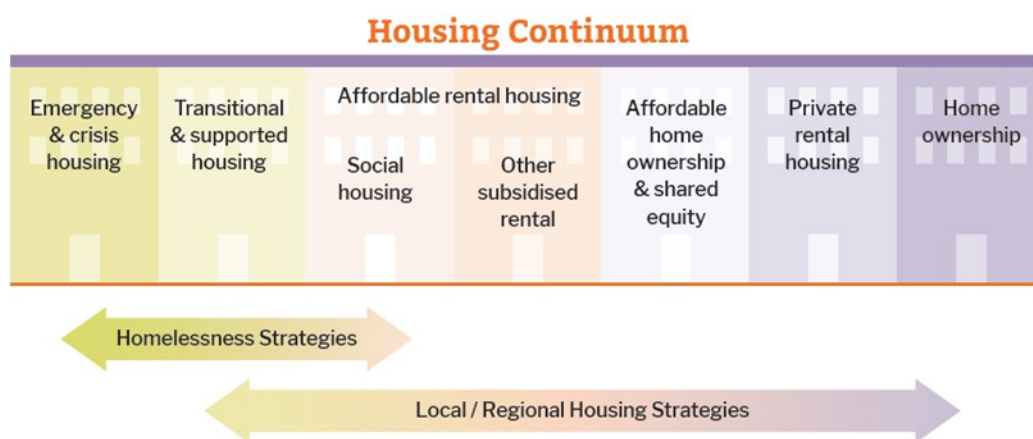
Housing Continuum

Emergency & crisis housing

Transitional & supported housing

Affordable rental housing

Social housing

Other subsidised rental

Affordable home ownership & shared equity

Private rental housing

Home ownership

Homelessness Strategies

Local / Regional Housing Strategies